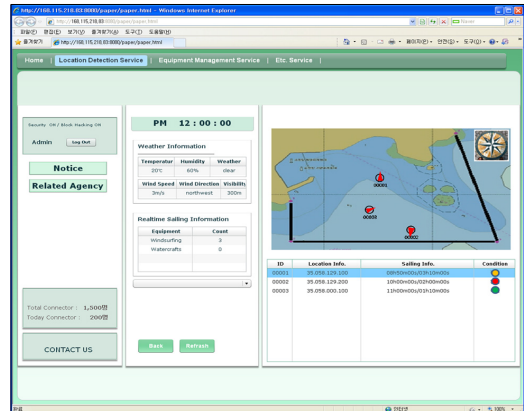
http://168.115.218.83:8080/paper/papec.html - Windows Internet Explorer

http://168.115.218.83:8080/paper/papec.html

파일(F) 편집(E) 보기(V) 즐겨찾기(A) 도구(T) 도움말(H)

즐겨찾기 http://168.115.218.83:8080/paper/papec.html

페이지(P) 안전(S) 도구(O)

Home | Location Detection Service | Equipment Management Service | Etc. Service |

Security : ON / Block Hacking ON

Admin Log Out

Notice

Related Agency

Total Connector : 1,500명
Today Connector : 200명

CONTACT US

PM 12 : 00 : 00

Weather Information

| Temperature | Humidity | Weather |
|---|---|---|
| 20℃ | 60% | clear |

| Wind Speed | Wind Direction | Visibility |
|---|---|---|
| 3m/s | northwest | 300m |

Realtime Sailing Information

| Equipment | Count |
|---|---|
| Windsurfing | 3 |
| Watercrafts | 0 |

Back Refresh

00001
00003
00002

| ID | Location Info. | Sailing Info. | Condition |
|---|---|---|---|
| 00001 | 35.058.129.100 | 00h50m00s/03h10m00s | |
| 00002 | 35.058.129.200 | 10h00m00s/02h00m00s | |
| 00003 | 35.058.000.100 | 11h00m00s/01h10m00s | |

완료 인터넷 100%